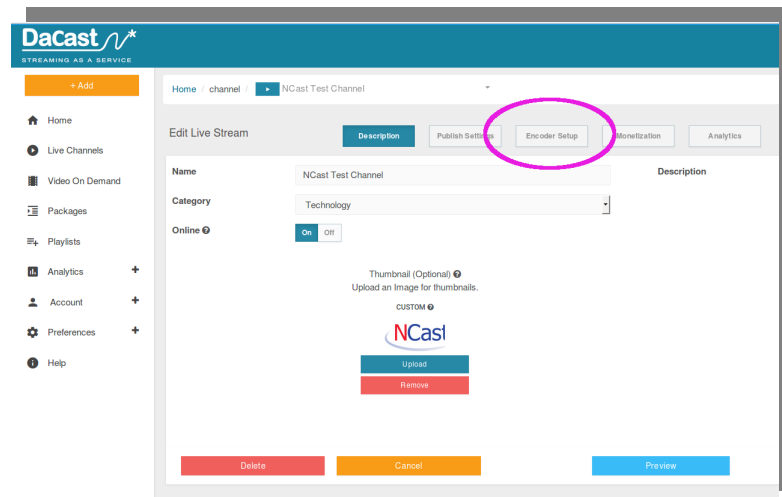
DaCast
STREAMING AS A SERVICE

+ Add
Home
Live Channels
Video On Demand
Packages
Playlists
Analytics +
Account +
Preferences +
Help

Home / channel / ▸ NCast Test Channel

Edit Live Stream

Description
Publish Settings
Encoder Setup
Monetization
Analytics

Name
NCast Test Channel
Description
Category
Technology
Online
On Off

Thumbnail (Optional)
Upload an Image for thumbnails.
CUSTOM
NCast
Upload
Remove

Delete
Cancel
Preview